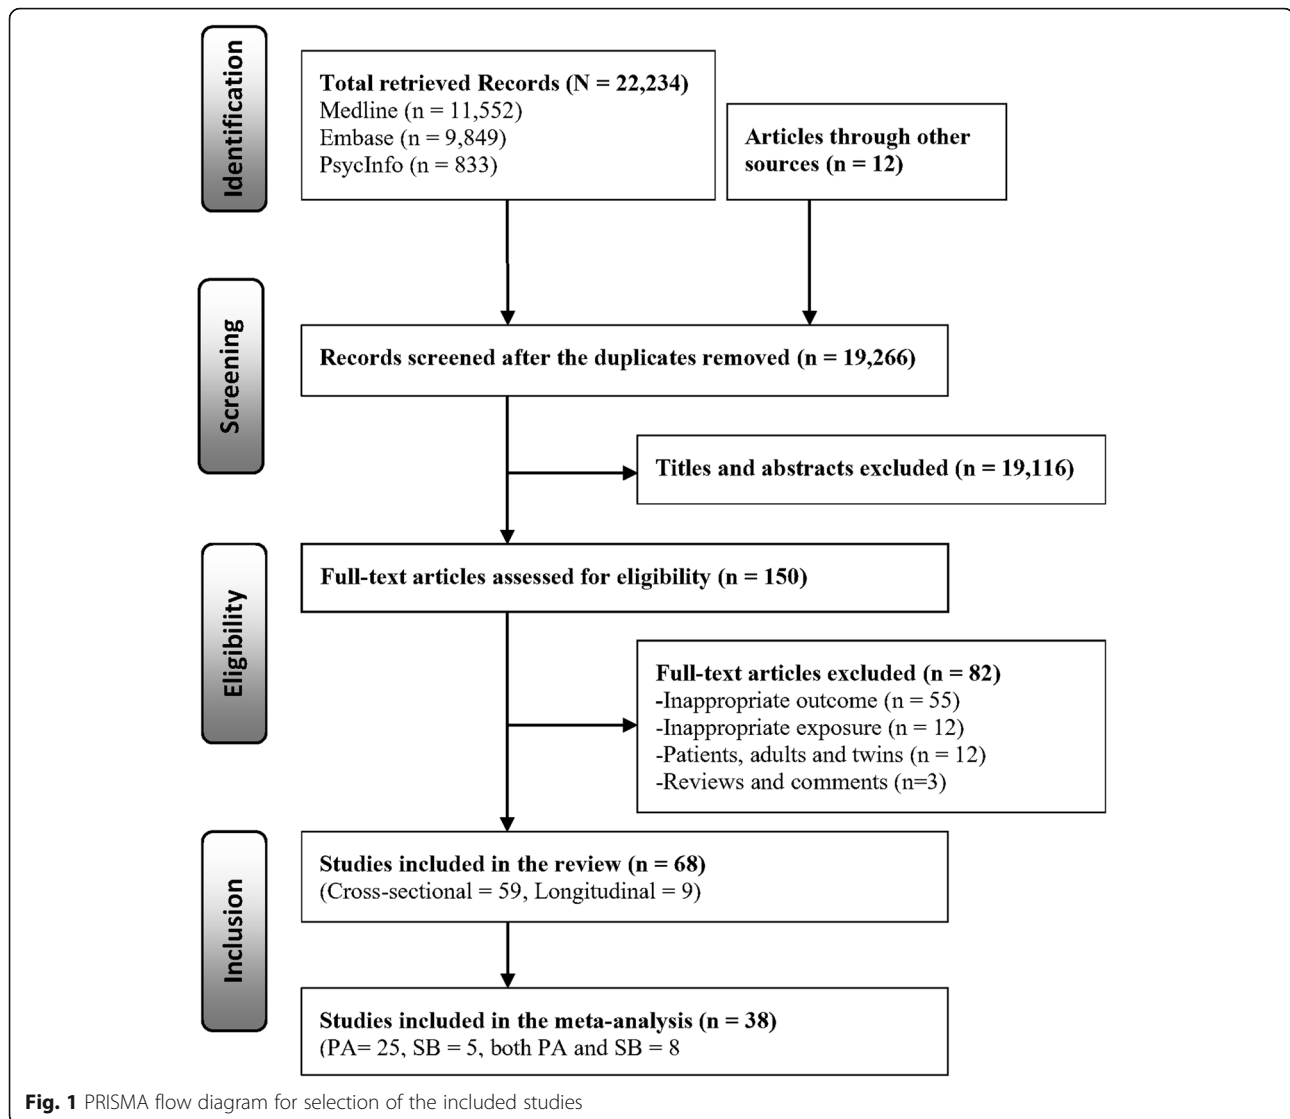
Identification

Total retrieved Records (N = 22,234)
Medline (n = 11,552)
Embase (n = 9,849)
PsycInfo (n = 833)

Articles through other sources (n = 12)

Screening

Records screened after the duplicates removed (n = 19,266)

Titles and abstracts excluded (n = 19,116)

Eligibility

Full-text articles assessed for eligibility (n = 150)

Full-text articles excluded (n = 82)
-Inappropriate outcome (n = 55)
-Inappropriate exposure (n = 12)
-Patients, adults and twins (n = 12)
-Reviews and comments (n=3)

Inclusion

Studies included in the review (n = 68)
(Cross-sectional = 59, Longitudinal = 9)

Studies included in the meta-analysis (n = 38)
(PA= 25, SB = 5, both PA and SB = 8

Fig. 1 PRISMA flow diagram for selection of the included studies